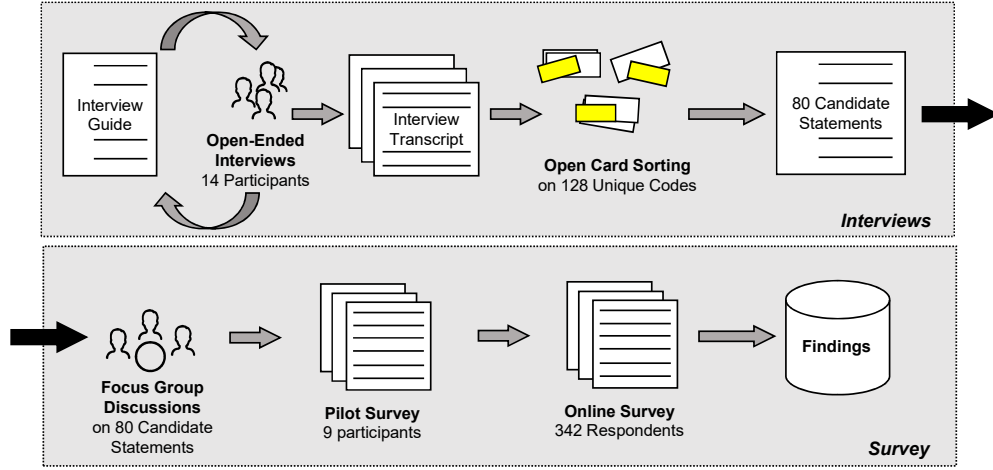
Interview Guide

Open-Ended Interviews
14 Participants

Interview Transcript

Open Card Sorting
on 128 Unique Codes

80 Candidate Statements

Interviews

Focus Group Discussions
on 80 Candidate Statements

Pilot Survey
9 participants

Online Survey
342 Respondents

Findings

Survey